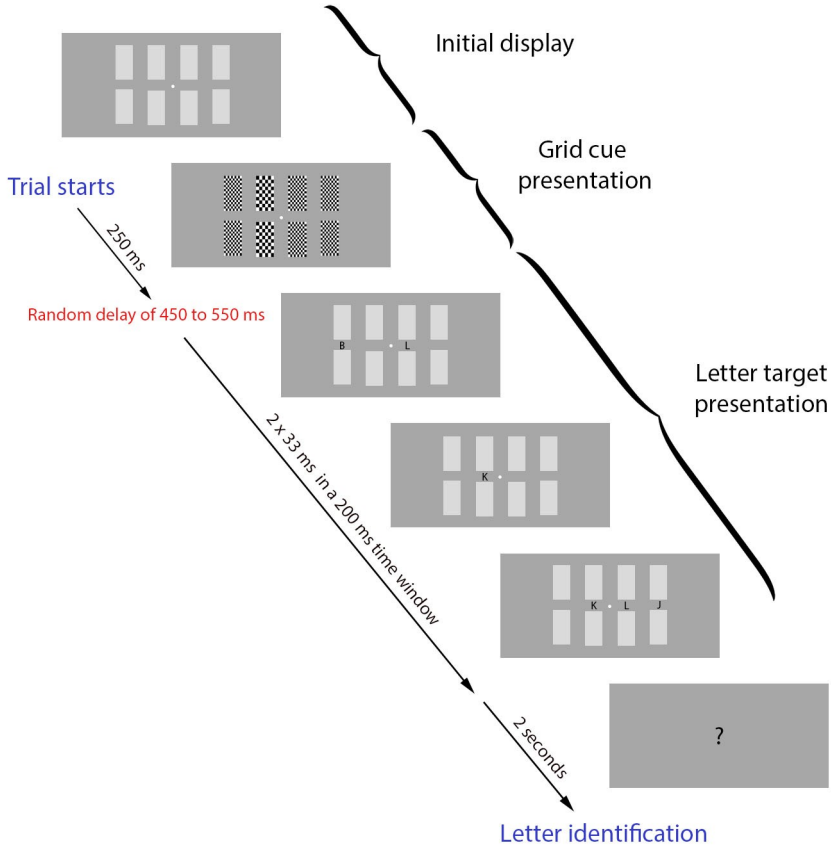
Initial display

Grid cue presentation

Trial starts

250 ms

Random delay of 450 to 550 ms

B L

Letter target presentation

K

2 x 33 ms in a 200 ms time window

K L J

?

2 seconds

Letter identification